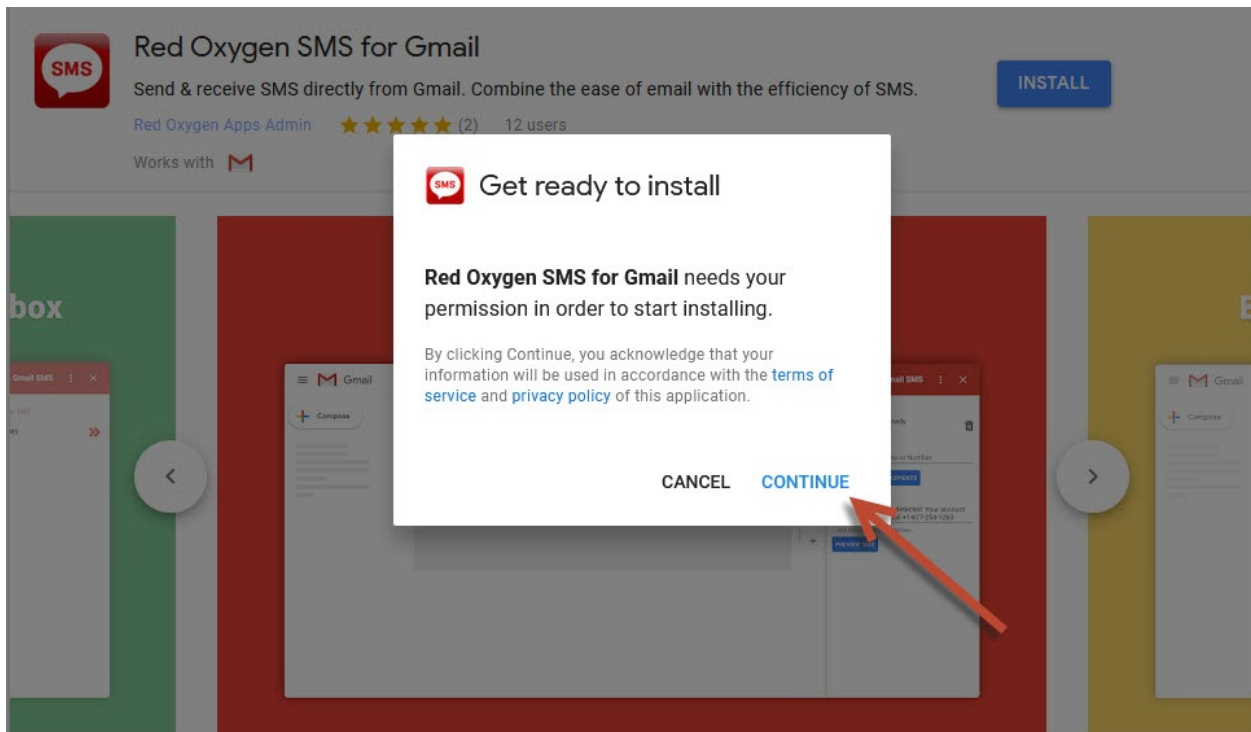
SMS

Red Oxygen SMS for Gmail

Send & receive SMS directly from Gmail. Combine the ease of email with the efficiency of SMS.

INSTALL

Red Oxygen Apps Admin (2) 12 users

Works with

box

Gmail SMS

Gmail

Compose

Gmail

Compose

SMS

Get ready to install

**Red Oxygen SMS for Gmail** needs your permission in order to start installing.

By clicking Continue, you acknowledge that your information will be used in accordance with the terms of service and privacy policy of this application.

CANCEL CONTINUE

PREVIEW SMS